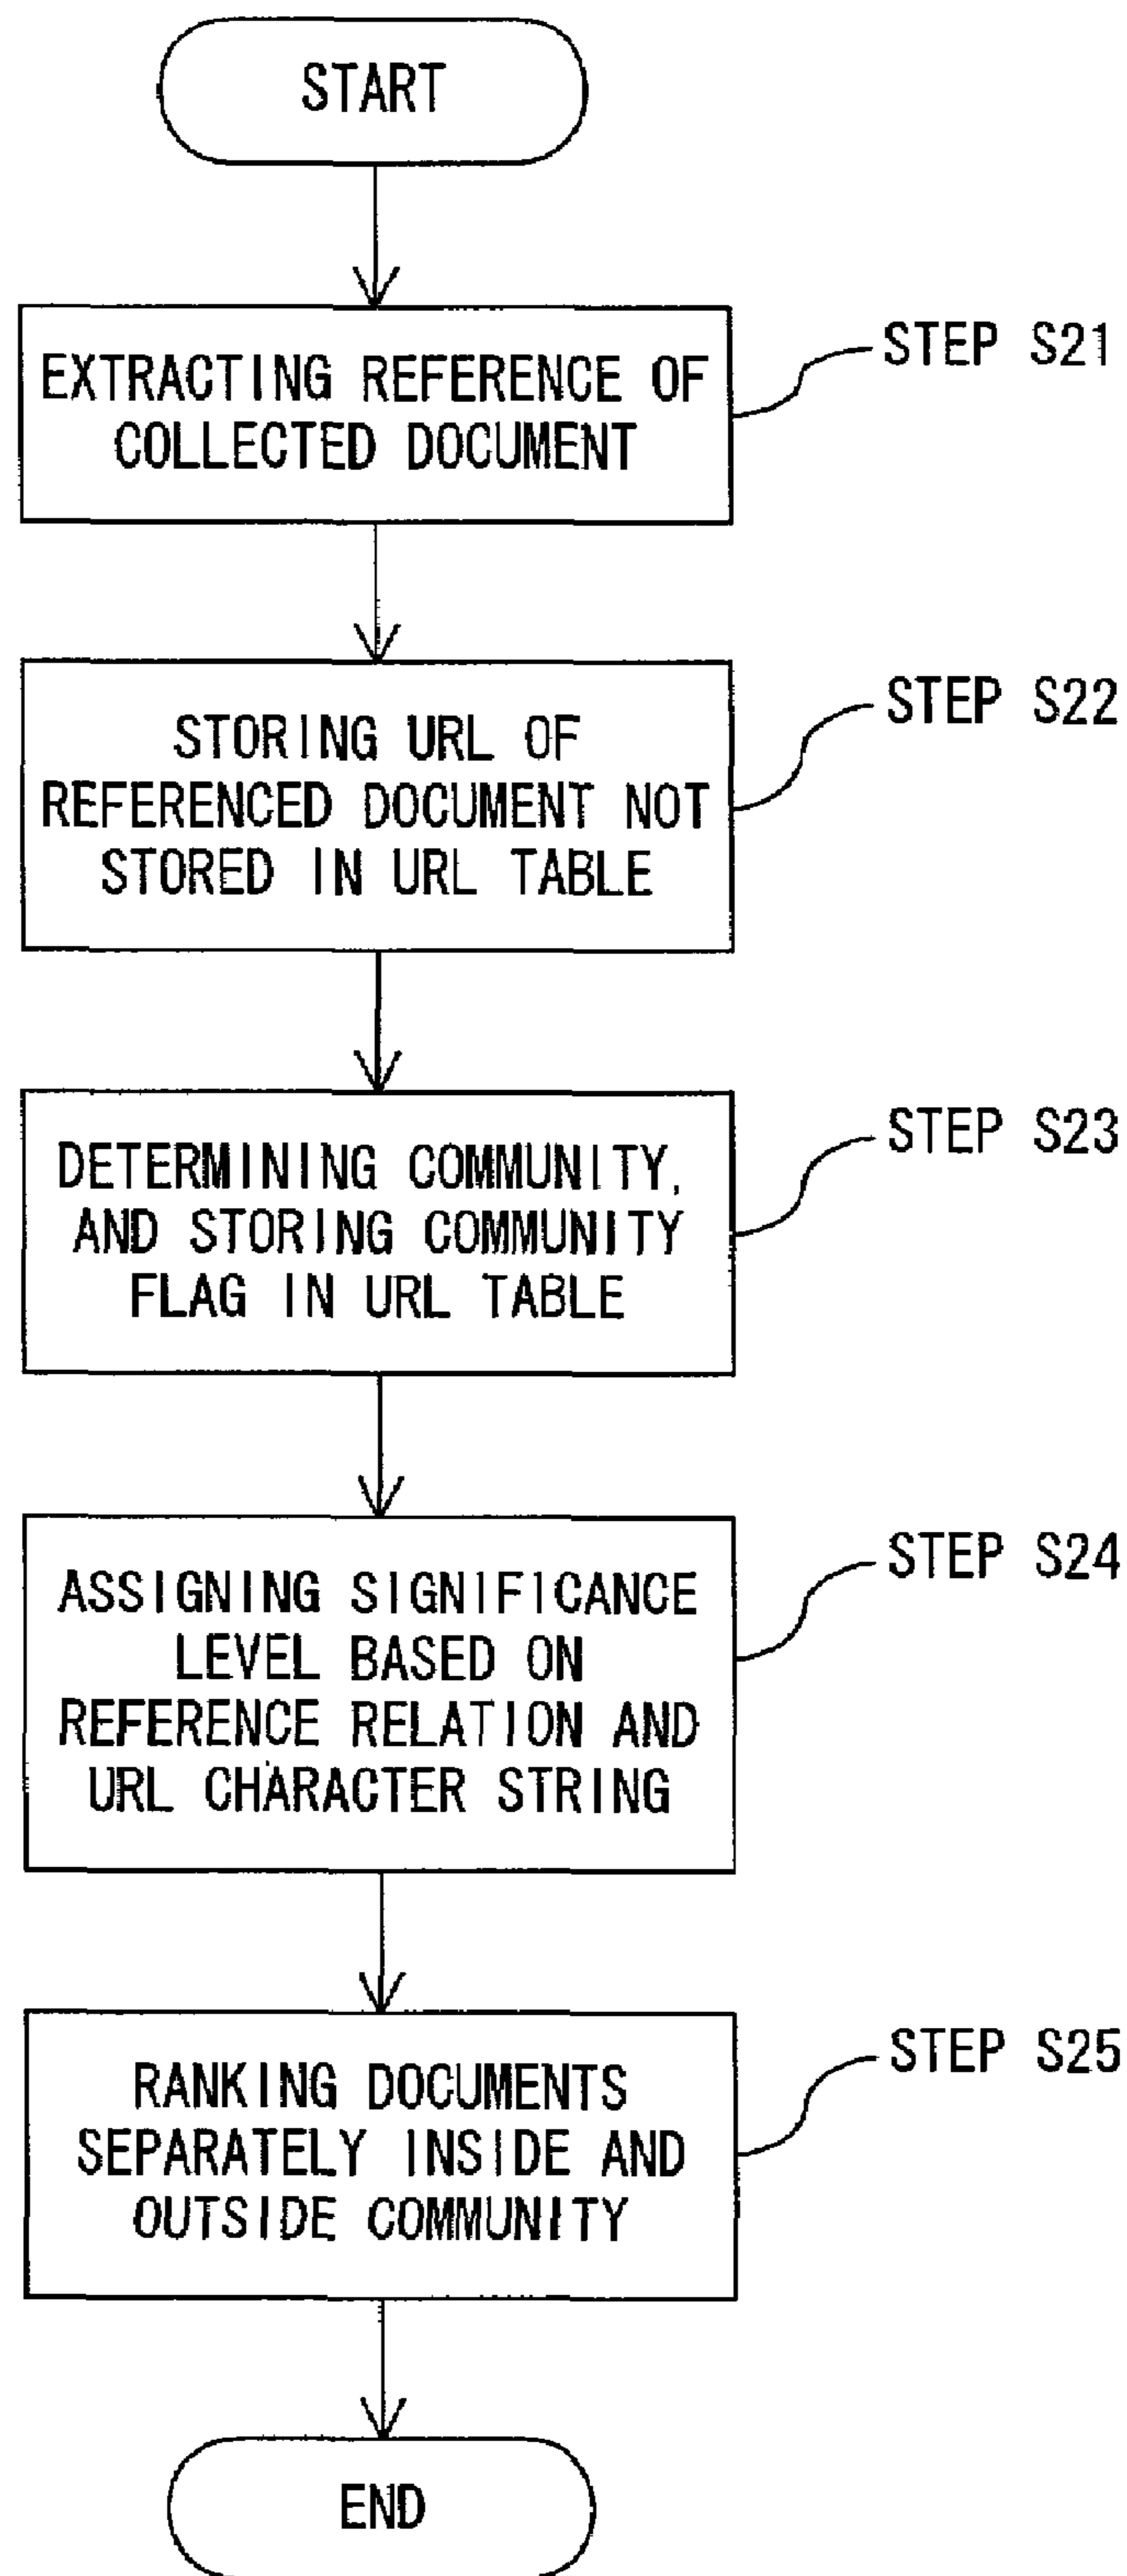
START

EXTRACTING REFERENCE OF COLLECTED DOCUMENT

STEP S21

STORING URL OF REFERENCED DOCUMENT NOT STORED IN URL TABLE

STEP S22

DETERMINING COMMUNITY, AND STORING COMMUNITY FLAG IN URL TABLE

STEP S23

ASSIGNING SIGNIFICANCE LEVEL BASED ON REFERENCE RELATION AND URL CHARACTER STRING

STEP S24

RANKING DOCUMENTS SEPARATELY INSIDE AND OUTSIDE COMMUNITY

STEP S25

END